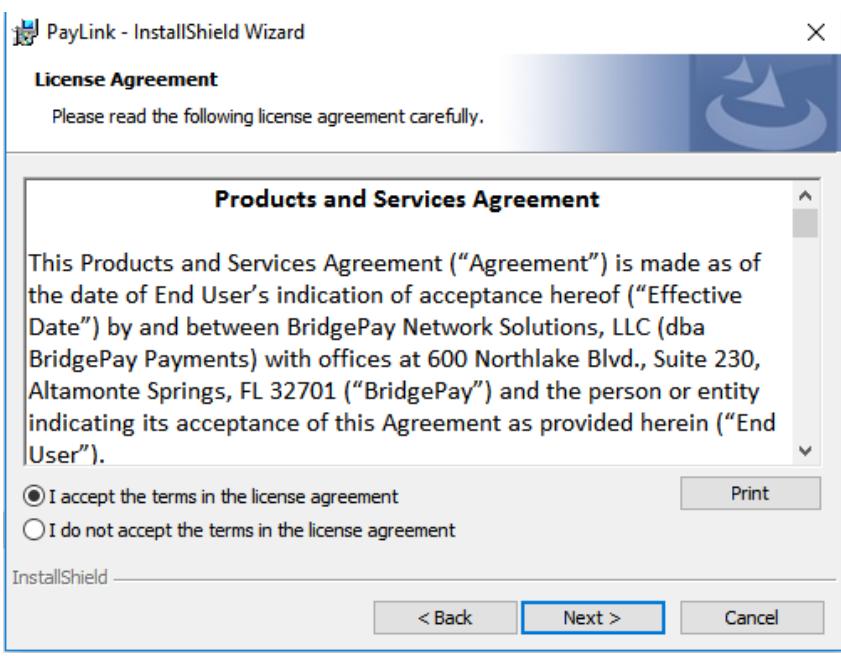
PayLink - InstallShield Wizard

×

License Agreement

Please read the following license agreement carefully.

Products and Services Agreement

This Products and Services Agreement (“Agreement”) is made as of the date of End User’s indication of acceptance hereof (“Effective Date”) by and between BridgePay Network Solutions, LLC (dba BridgePay Payments) with offices at 600 Northlake Blvd., Suite 230, Altamonte Springs, FL 32701 (“BridgePay”) and the person or entity indicating its acceptance of this Agreement as provided herein (“End User”).

I accept the terms in the license agreement

Print

I do not accept the terms in the license agreement

InstallShield

< Back

Next >

Cancel